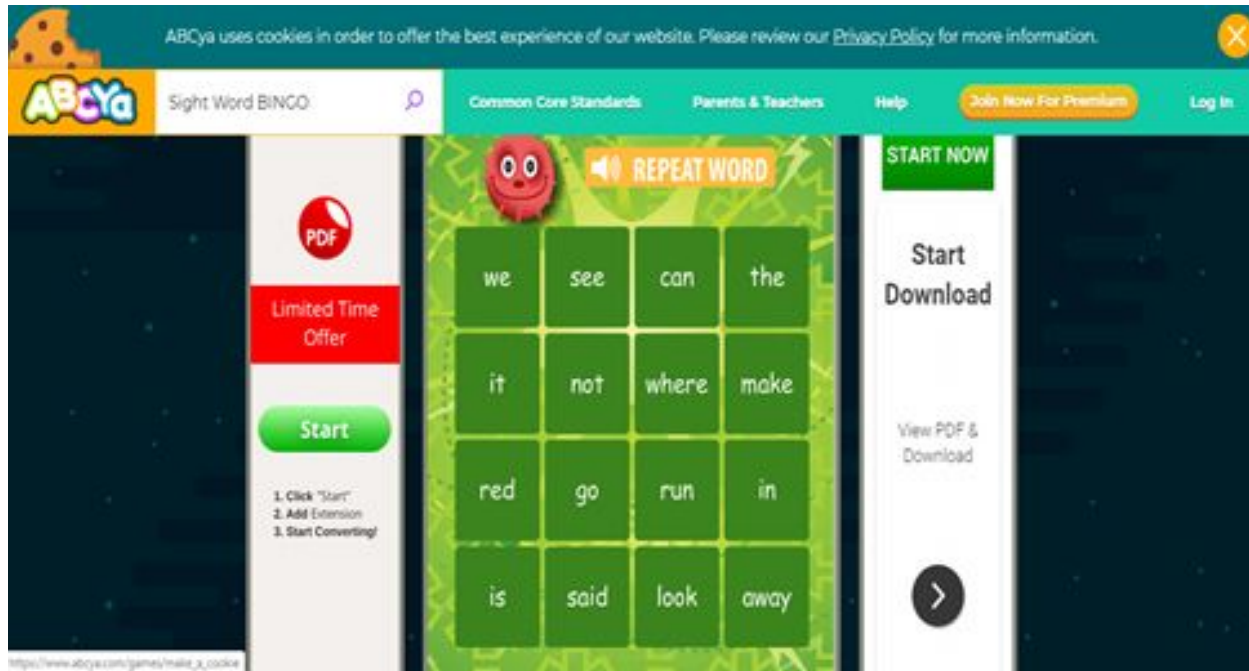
ABCya uses cookies in order to offer the best experience of our website. Please review our Privacy Policy for more information.

ABCya

Sight Word BINGO

Common Core Standards

Parents & Teachers

Help

Join Now For Premium

Log In

PDF

Limited Time Offer

Start

1. Click "Start"
2. Add Extension
3. Start Converting!

REPEAT WORD

| we | see | can | the |
|---|---|---|---|
| it | not | where | make |
| red | go | run | in |
| is | said | look | away |

START NOW

Start Download

View PDF & Download

https://www.abcya.com/games/make_a_cookie